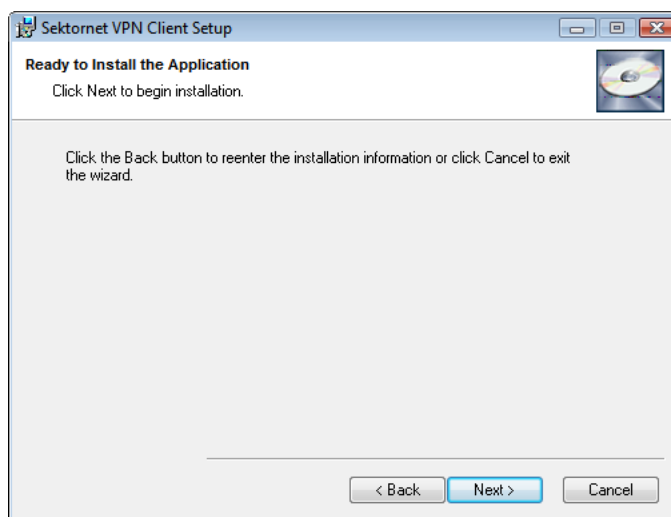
Sektornet VPN Client Setup

Ready to Install the Application

Click Next to begin installation.

Click the Back button to reenter the installation information or click Cancel to exit the wizard.

< Back

Next >

Cancel